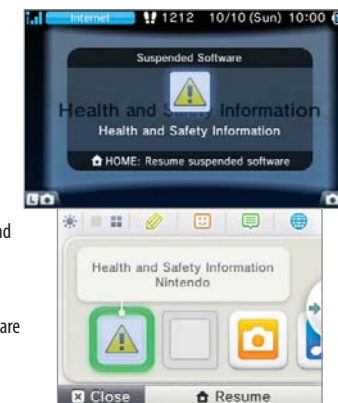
Internet 1212 10/10 (Sun) 10:00

Suspended Software

Health and Safety Information

Health and Safety Information

HOME: Resume suspended software

nd

are

Health and Safety Information
Nintendo

Close

Resume